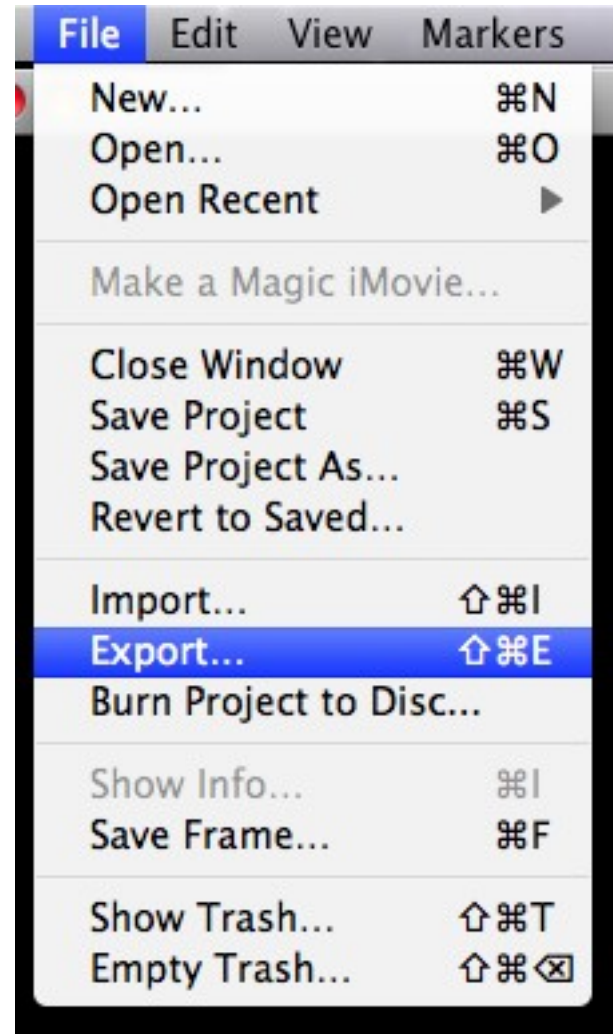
File Edit View Markers

New... ⌘N
Open... ⌘O
Open Recent ▶

Make a Magic iMovie...

Close Window ⌘W
Save Project ⌘S
Save Project As...
Revert to Saved...

Import... ⇧⌘I
Export... ⇧⌘E
Burn Project to Disc...

Show Info... ⌘I
Save Frame... ⌘F

Show Trash... ⇧⌘T
Empty Trash... ⇧⌘⌫